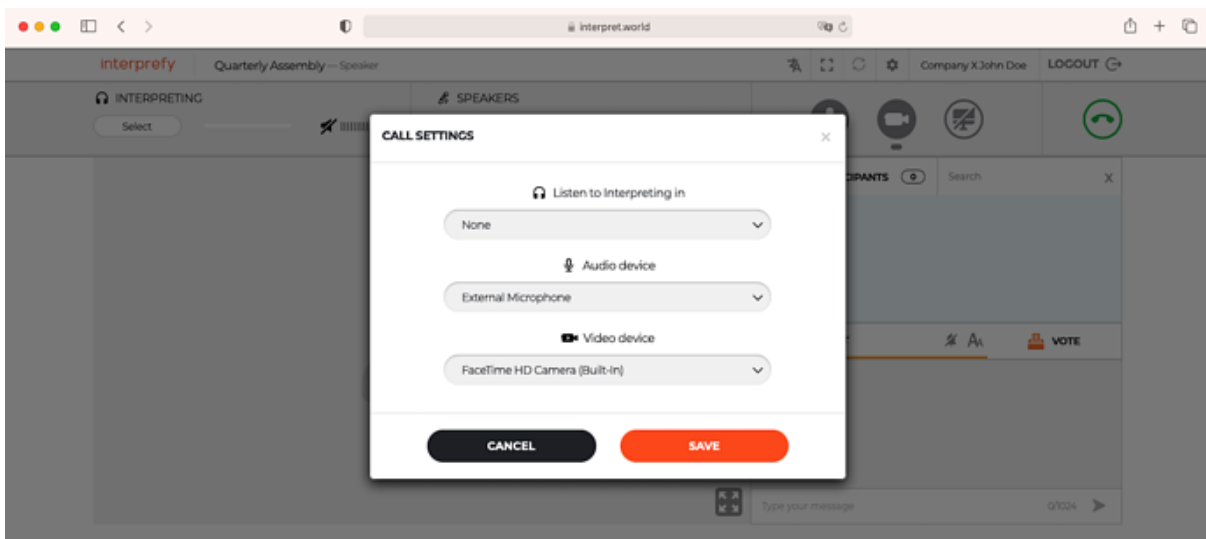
interpret.world

interprefy Quarterly Assembly — Speaker

Company X John Doe LOGOUT

INTERPRETING

Select

SPEAKERS

CIPANTS 0

Search

X

VOTE

Type your message

0/1024

CALL SETTINGS

×

Listen to Interpreting in

None

Audio device

External Microphone

Video device

FaceTime HD Camera (Built-In)

CANCEL

SAVE